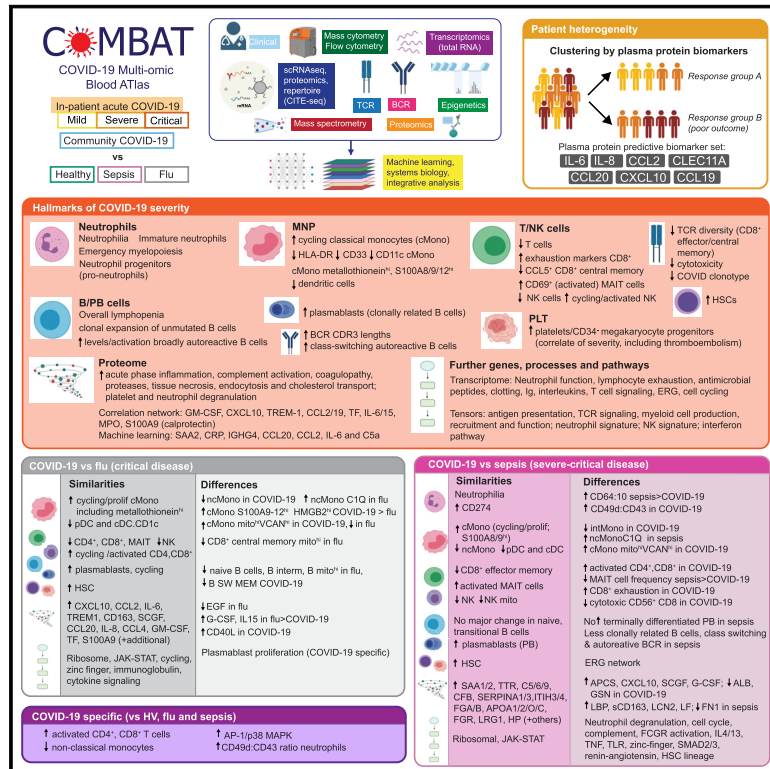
COMBAT
COVID-19 Multi-omic Blood ATlas

In-patient acute COVID-19
Mild | Severe | Critical
Community COVID-19
vs
Healthy | Sepsis | Flu

Clinical
Mass cytometry Flow cytometry
Transcriptomics (total RNA)
scRNAseq, proteomics, repertoire (CITE-seq)
mRNA
TCR
BCR
Epigenetics
Mass spectrometry
Proteomics
Machine learning, systems biology, integrative analysis

Patient heterogeneity
Clustering by plasma protein biomarkers
Response group A
Response group B (poor outcome)
Plasma protein predictive biomarker set:
IL-6 | IL-8 | CCL2 | CLEC11A
CCL20 | CXCL10 | CCL19

Hallmarks of COVID-19 severity

Neutrophils
Neutrophilia Immature neutrophils
Emergency myelopoiesis
Neutrophil progenitors (pro-neutrophils)

MNP
↑cycling classical monocytes (cMono)
↓HLA-DR ↓CD33 ↓CD11c cMono
cMono metallothionein$^{hi}$, S100A8/9/12$^{hi}$
↓dendritic cells

T/NK cells
↓T cells
↑exhaustion markers CD8$^+$
↓CCL5$^+$ CD8$^+$ central memory
↑CD69$^+$ (activated) MAIT cells
↓NK cells ↑cycling/activated NK

↓TCR diversity (CD8$^+$ effector/central memory)
↓cytotoxicity
↓COVID clonotype

↑HSCs

B/PB cells
Overall lymphopenia
clonal expansion of unmutated B cells
↑levels/activation broadly autoreactive B cells

↑plasmablasts (clonally related B cells)
↑BCR CDR3 lengths
↑class-switching autoreactive B cells

PLT
↑platelets/CD34$^-$ megakaryocyte progenitors (correlate of severity, including thromboembolism)

Proteome
↑acute phase inflammation, complement activation, coagulopathy, proteases, tissue necrosis, endocytosis and cholesterol transport; platelet and neutrophil degranulation
Correlation network: GM-CSF, CXCL10, TREM-1, CCL2/19, TF, IL-6/15, MPO, S100A9 (calprotectin)
Machine learning: SAA2, CRP, IGHG4, CCL20, CCL2, IL-6 and C5a

Further genes, processes and pathways
Transcriptome: Neutrophil function, lymphocyte exhaustion, antimicrobial peptides, clotting, Ig, interleukins, T cell signaling, ERG, cell cycling
Tensors: antigen presentation, TCR signaling, myeloid cell production, recruitment and function; neutrophil signature; NK signature; interferon pathway

COVID-19 vs flu (critical disease)
Similarities
↑cycling/prolif cMono including metallothionein$^{hi}$
↓pDC and cDC.CD1c
↓CD4$^+$, CD8$^+$, MAIT ↓NK
↑cycling /activated CD4,CD8$^+$
↑plasmablasts, cycling
↑HSC
↑CXCL10, CCL2, IL-6, TREM1, CD163, SCGF, CCL20, IL-8, CCL4, GM-CSF, TF, S100A9 (+additional)
Ribosome, JAK-STAT, cycling, zinc finger, immunoglobulin, cytokine signaling

Differences
↓ncMono in COVID-19 ↑ncMono C1Q in flu
↑cMono S100A9-12$^{hi}$ HMGB2$^{hi}$ COVID-19 > flu
↑cMono mito$^{hi}$VCAN$^{hi}$ in COVID-19,↓in flu
↓CD8$^+$ central memory mito$^{hi}$ in flu
↑naive B cells, B interm, B mito$^{hi}$ in flu, ↓B SW MEM COVID-19
↓EGF in flu
↑G-CSF, IL15 in flu>COVID-19
↑CD40L in COVID-19
Plasmablast proliferation (COVID-19 specific)

COVID-19 vs sepsis (severe-critical disease)
Similarities
Neutrophilia
↑CD274
↑cMono (cycling/prolif; S100A8/9$^{hi}$)
↓ncMono ↓pDC and cDC
↓CD8$^+$ effector memory
↑activated MAIT cells
↓NK ↓NK mito
No major change in naive, transitional B cells
↑plasmablasts (PB)
↑HSC
↑SAA1/2, TTR, C5/6/9, CFB, SERPINA1/3,ITIH3/4, FGA/B, APOA1/2/O/C, FGR, LRG1, HP (+others)
Ribosomal, JAK-STAT

Differences
CD64:10 sepsis>COVID-19
↑CD49d:CD43 in COVID-19
↓intMono in COVID-19
↑ncMonoC1Q in sepsis
↑cMono mito$^{hi}$VCAN$^{hi}$ in COVID-19
↑activated CD4$^+$,CD8$^+$ in COVID-19
↓MAIT cell frequency sepsis>COVID-19
↑CD8$^+$ exhaustion in COVID-19
↓cytotoxic CD56$^+$ CD8 in COVID-19
No↑terminally differentiated PB in sepsis
Less clonally related B cells, class switching & autoreactive BCR in sepsis
ERG network
↑APCS, CXCL10, SCGF, G-CSF; ↓ALB, GSN in COVID-19
↑LBP, sCD163, LCN2, LF;↓FN1 in sepsis
Neutrophil degranulation, cell cycle, complement, FCGR activation, IL4/13, TNF, TLR, zinc-finger, SMAD2/3, renin-angiotensin, HSC lineage

COVID-19 specific (vs HV, flu and sepsis)
↑activated CD4$^+$, CD8$^+$ T cells
↓non-classical monocytes
↑AP-1/p38 MAPK
↑CD49d:CD43 ratio neutrophils